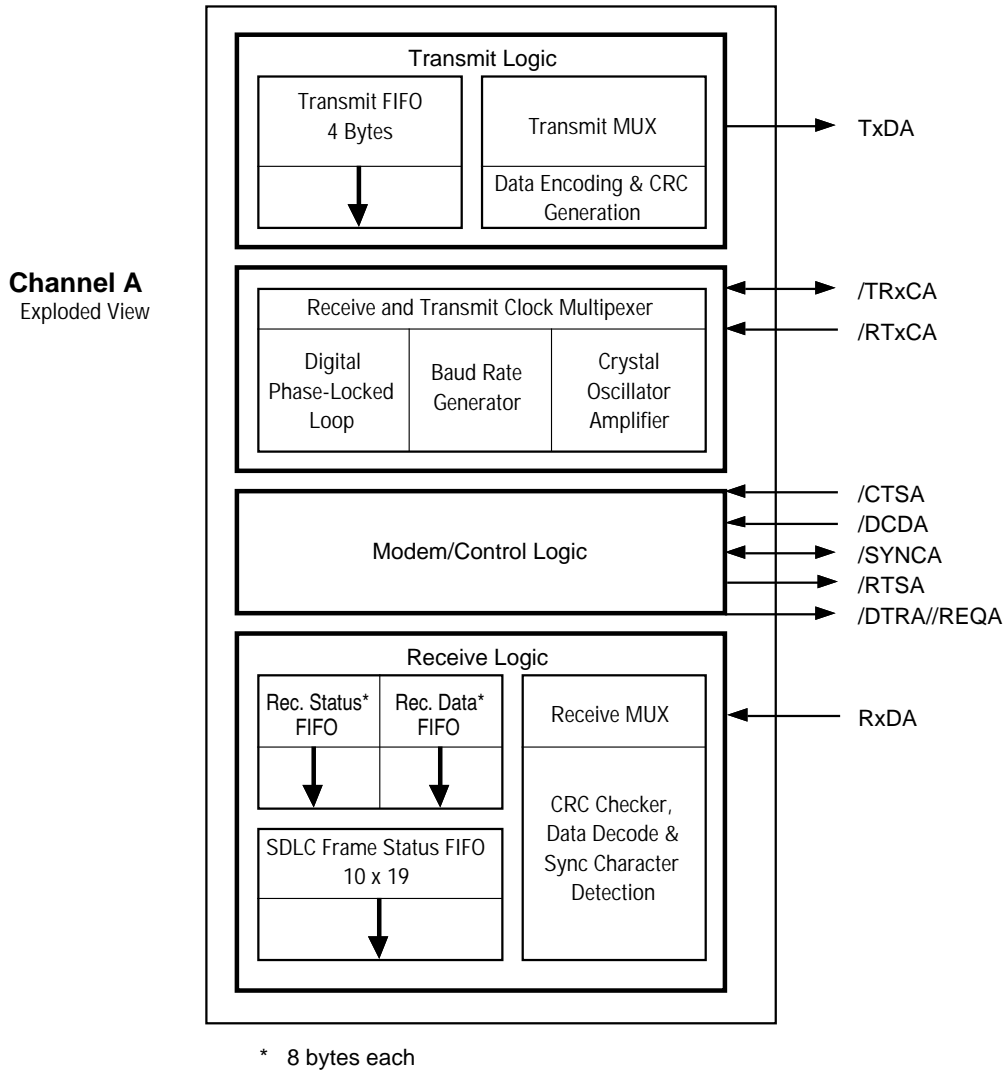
Channel A
Exploded View

Transmit Logic

Transmit FIFO
4 Bytes

Transmit MUX

Data Encoding & CRC Generation

TxDA

Receive and Transmit Clock Multipexer

Digital Phase-Locked Loop

Baud Rate Generator

Crystal Oscillator Amplifier

/TRxCA
/RTxCA

Modem/Control Logic

/CTSA
/DCDA
/SYNCA
/RTSA
/DTRA//REQA

Receive Logic

Rec. Status* FIFO

Rec. Data* FIFO

Receive MUX

RxDA

CRC Checker, Data Decode & Sync Character Detection

SDLC Frame Status FIFO
10 x 19

* 8 bytes each